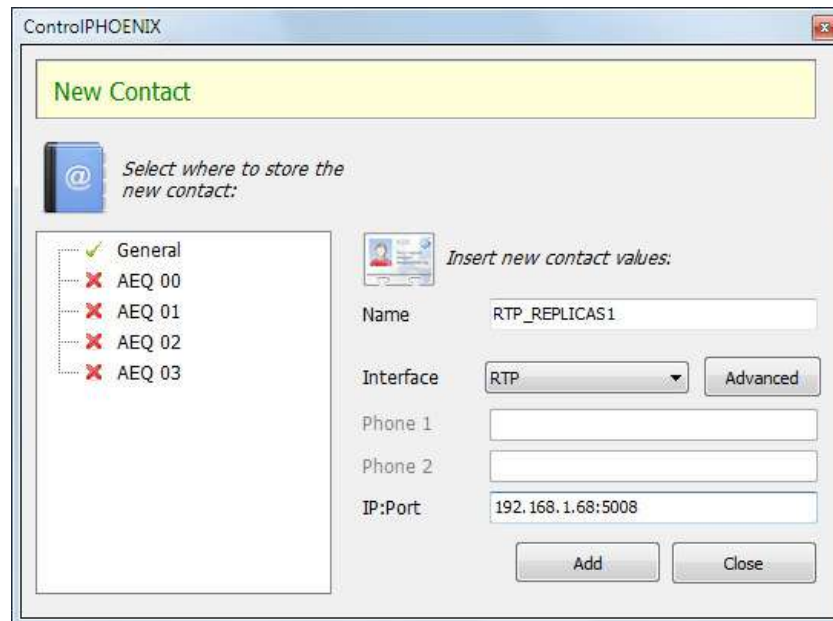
ControlPHOENIX

New Contact

Select where to store the new contact:

General
AEQ 00
AEQ 01
AEQ 02
AEQ 03

Insert new contact values:

Name RTP_REPLICAS1

Interface RTP Advanced

Phone 1

Phone 2

IP:Port 192.168.1.68:5008

Add Close